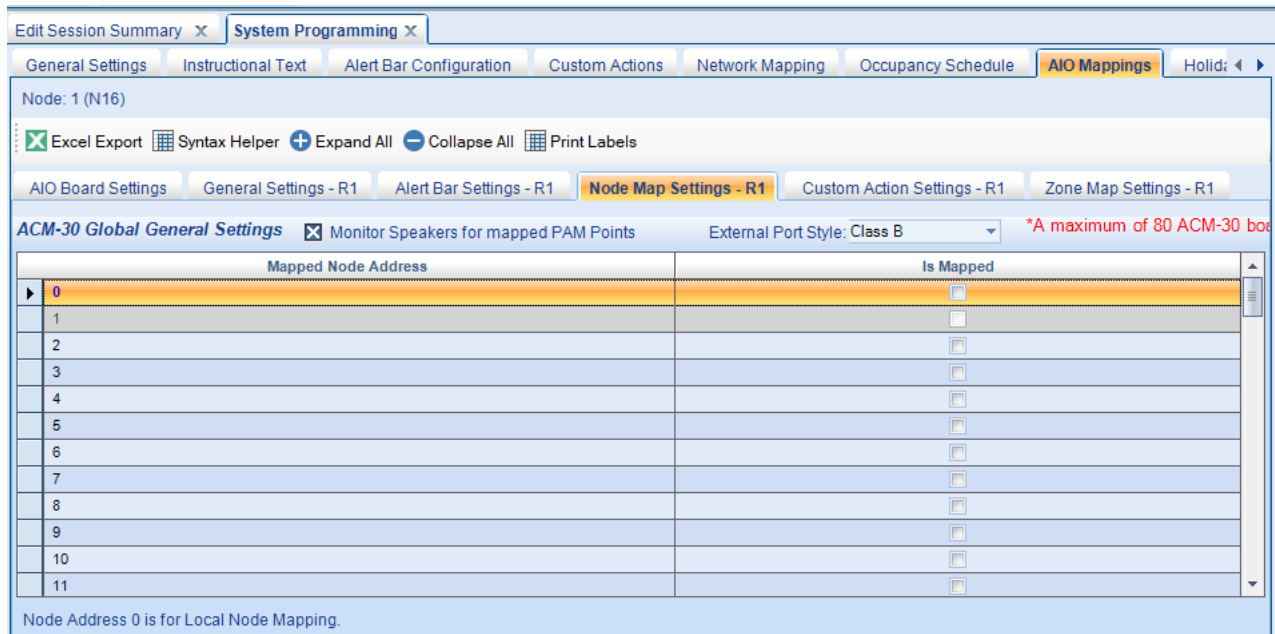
Edit Session Summary X System Programming X

General Settings | Instructional Text | Alert Bar Configuration | Custom Actions | Network Mapping | Occupancy Schedule | AIO Mappings | Holid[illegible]

Node: 1 (N16)

Excel Export Syntax Helper Expand All Collapse All Print Labels

AIO Board Settings | General Settings - R1 | Alert Bar Settings - R1 | Node Map Settings - R1 | Custom Action Settings - R1 | Zone Map Settings - R1

ACM-30 Global General Settings Monitor Speakers for mapped PAM Points External Port Style: Class B *A maximum of 80 ACM-30 bo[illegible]

| Mapped Node Address | Is Mapped |
|---|---|
| 0 | |
| 1 | |
| 2 | |
| 3 | |
| 4 | |
| 5 | |
| 6 | |
| 7 | |
| 8 | |
| 9 | |
| 10 | |
| 11 | |

Node Address 0 is for Local Node Mapping.